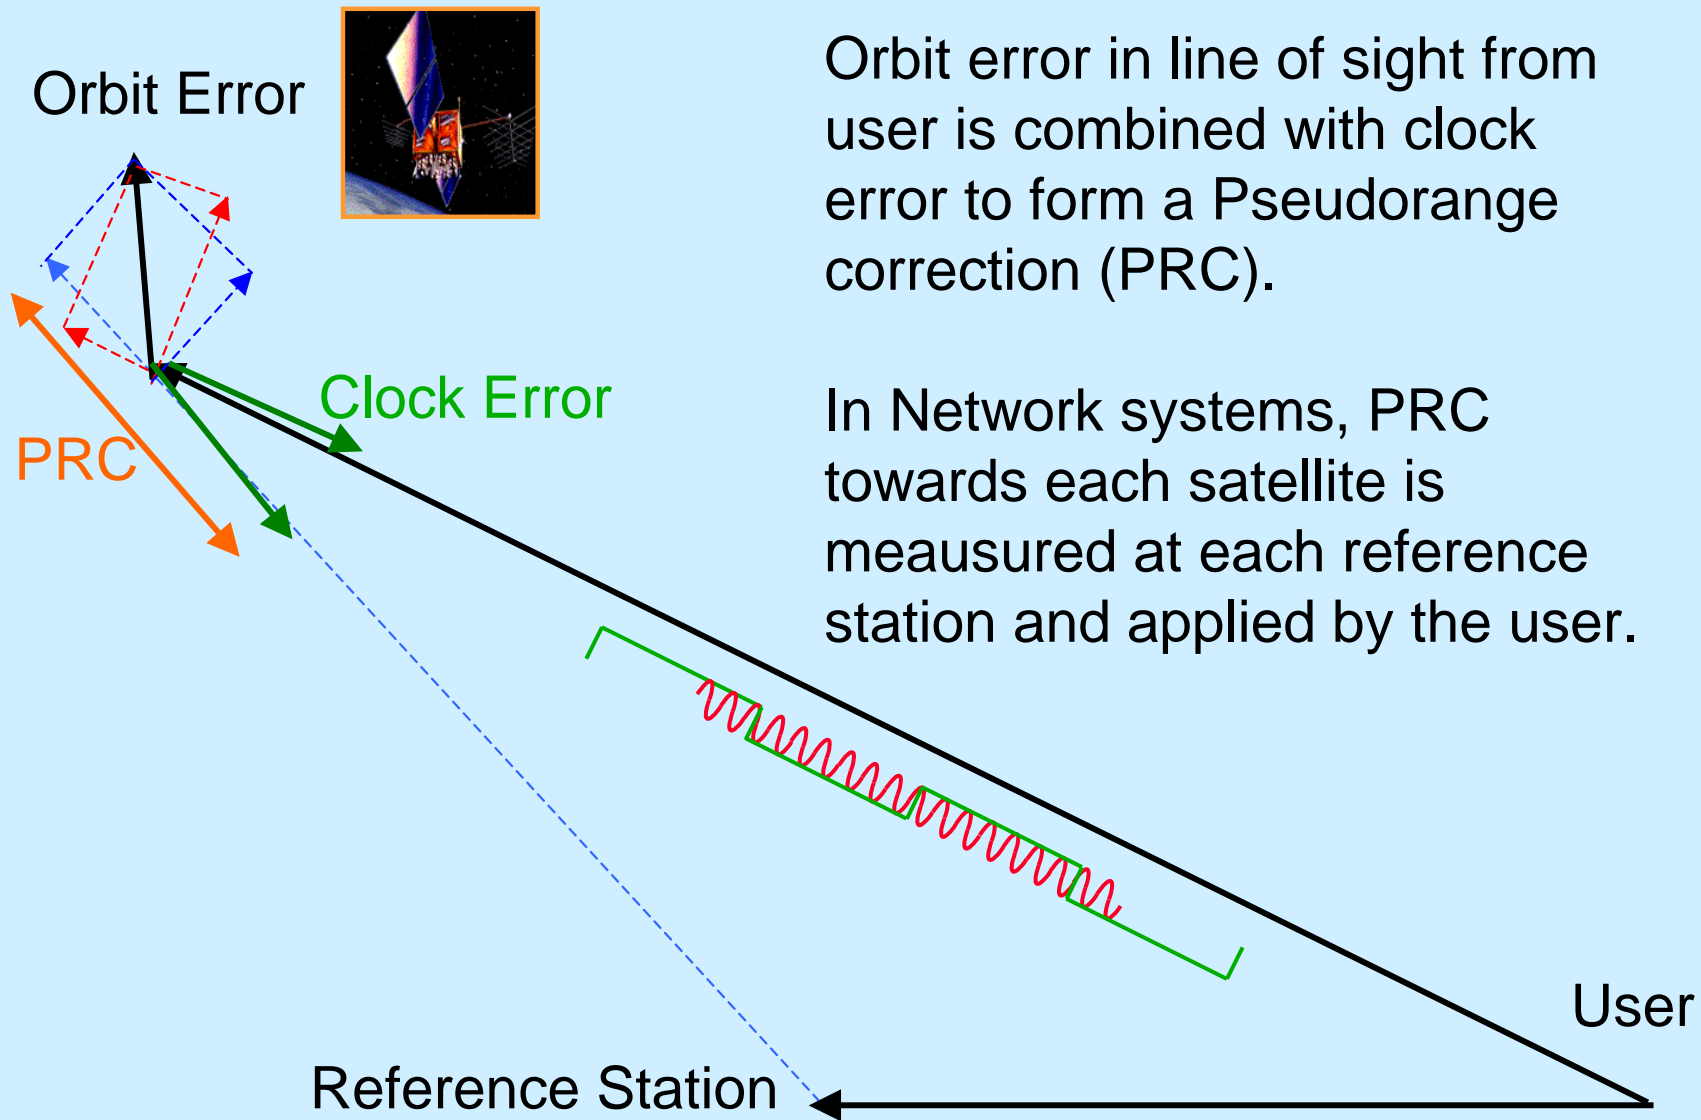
Orbit Error

Orbit error in line of sight from user is combined with clock error to form a Pseudorange correction (PRC).

Clock Error

PRC

In Network systems, PRC towards each satellite is meausured at each reference station and applied by the user.

User

Reference Station